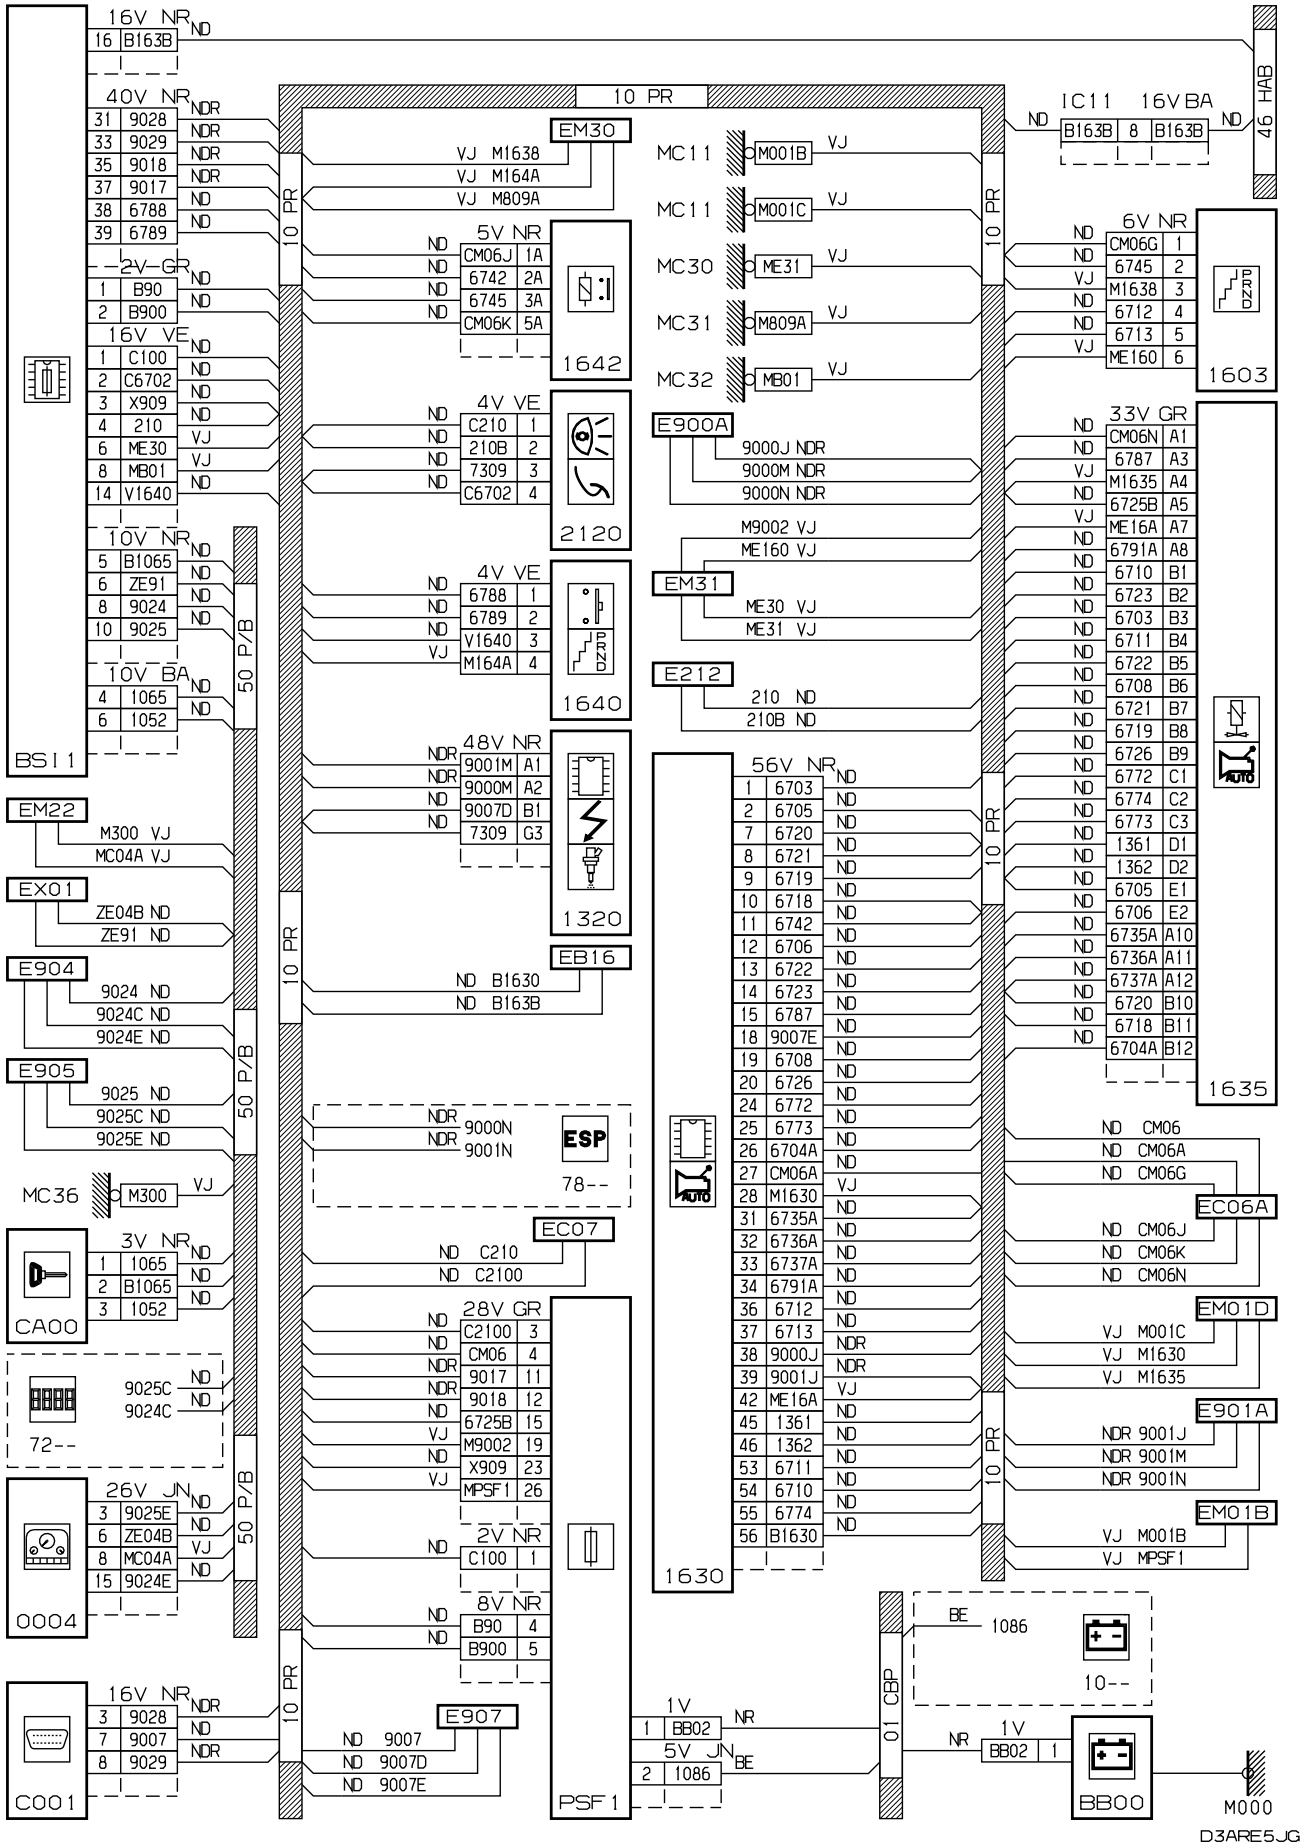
16V NR ND
16 B163B

40V NR NDR
31 9028 NDR
33 9029 NDR
35 9018 NDR
37 9017 ND
38 6788 ND
39 6789

2V GR ND
1 B90 ND
2 B900

16V VE ND
1 C100 ND
2 C6702 ND
3 X909 ND
4 210 ND
6 ME30 VJ
8 MB01 VJ
14 V1640 ND

10V NR ND
5 B1065 ND
6 ZE91 ND
8 9024 ND
10 9025 ND

10V BA ND
4 1065 ND
6 1052

BSI1

50 P/B
10 PR
10 PR

EM30
VJ M1638
VJ M164A
VJ M809A

5V NR
ND CM06J 1A
ND 6742 2A
ND 6745 3A
ND CM06K 5A
1642

4V VE
ND C210 1
ND 210B 2
ND 7309 3
ND C6702 4
2120

4V VE
ND 6788 1
ND 6789 2
ND V1640 3
VJ M164A 4
1640

48V NR
NDR 9001M A1
NDR 9000M A2
ND 9007D B1
ND 7309 G3
1320

EB16
ND B1630
ND B163B

NDR 9000N
NDR 9001N
ESP
78--

EC07
ND C210
ND C2100

28V GR
ND C2100 3
ND CM06 4
NDR 9017 11
NDR 9018 12
ND 6725B 15
VJ M9002 19
ND X909 23
VJ MPSF1 26

2V NR
ND C100 1

8V NR
ND B90 4
ND B900 5

PSF1

E907
ND 9007
ND 9007D
ND 9007E

EM22
M300 VJ
MC04A VJ

EX01
ZE04B ND
ZE91 ND

E904
9024 ND
9024C ND
9024E ND

E905
9025 ND
9025C ND
9025E ND

MC36 M300 VJ

3V NR ND
1 1065 ND
2 B1065 ND
3 1052
CA00

9025C ND
9024C ND
72--

26V JN ND
3 9025E ND
6 ZE04B VJ
8 MC04A ND
15 9024E
0004

16V NR NDR
3 9028 ND
7 9007 NDR
8 9029
C001

10 PR

MC11 M001B VJ
MC11 M001C VJ
MC30 ME31 VJ
MC31 M809A VJ
MC32 MB01 VJ

E900A
9000J NDR
9000M NDR
9000N NDR

M9002 VJ
ME160 VJ
EM31
ME30 VJ
ME31 VJ

E212
210 ND
210B ND

56V NR ND
1 6703 ND
2 6705 ND
7 6720 ND
8 6721 ND
9 6719 ND
10 6718 ND
11 6742 ND
12 6706 ND
13 6722 ND
14 6723 ND
15 6787 ND
18 9007E ND
19 6708 ND
20 6726 ND
24 6772 ND
25 6773 ND
26 6704A ND
27 CM06A VJ
28 M1630 ND
31 6735A ND
32 6736A ND
33 6737A ND
34 6791A ND
36 6712 ND
37 6713 NDR
38 9000J NDR
39 9001J VJ
42 ME16A ND
45 1361 ND
46 1362 ND
53 6711 ND
54 6710 ND
55 6774 ND
56 B1630
1630

1V
1 BB02 NR
5V JN BE
2 1086

BE 1086
10--
01 CBP
NR 1V BB02 1
BB00
M000

IC11 16V BA
ND B163B 8 B163B ND
46 HAB

6V NR
ND CM06G 1
ND 6745 2
VJ M1638 3
ND 6712 4
ND 6713 5
VJ ME160 6
1603

33V GR
ND CM06N A1
ND 6787 A3
VJ M1635 A4
ND 6725B A5
VJ ME16A A7
ND 6791A A8
ND 6710 B1
ND 6723 B2
ND 6703 B3
ND 6711 B4
ND 6722 B5
ND 6708 B6
ND 6721 B7
ND 6719 B8
ND 6726 B9
ND 6772 C1
ND 6774 C2
ND 6773 C3
ND 1361 D1
ND 1362 D2
ND 6705 E1
ND 6706 E2
ND 6735A A10
ND 6736A A11
ND 6737A A12
ND 6720 B10
ND 6718 B11
ND 6704A B12
1635

ND CM06
ND CM06A
ND CM06G
EC06A
ND CM06J
ND CM06K
ND CM06N

EM01D
VJ M001C
VJ M1630
VJ M1635

E901A
NDR 9001J
NDR 9001M
NDR 9001N

EM01B
VJ M001B
VJ MPSF1

D3ARE5JG